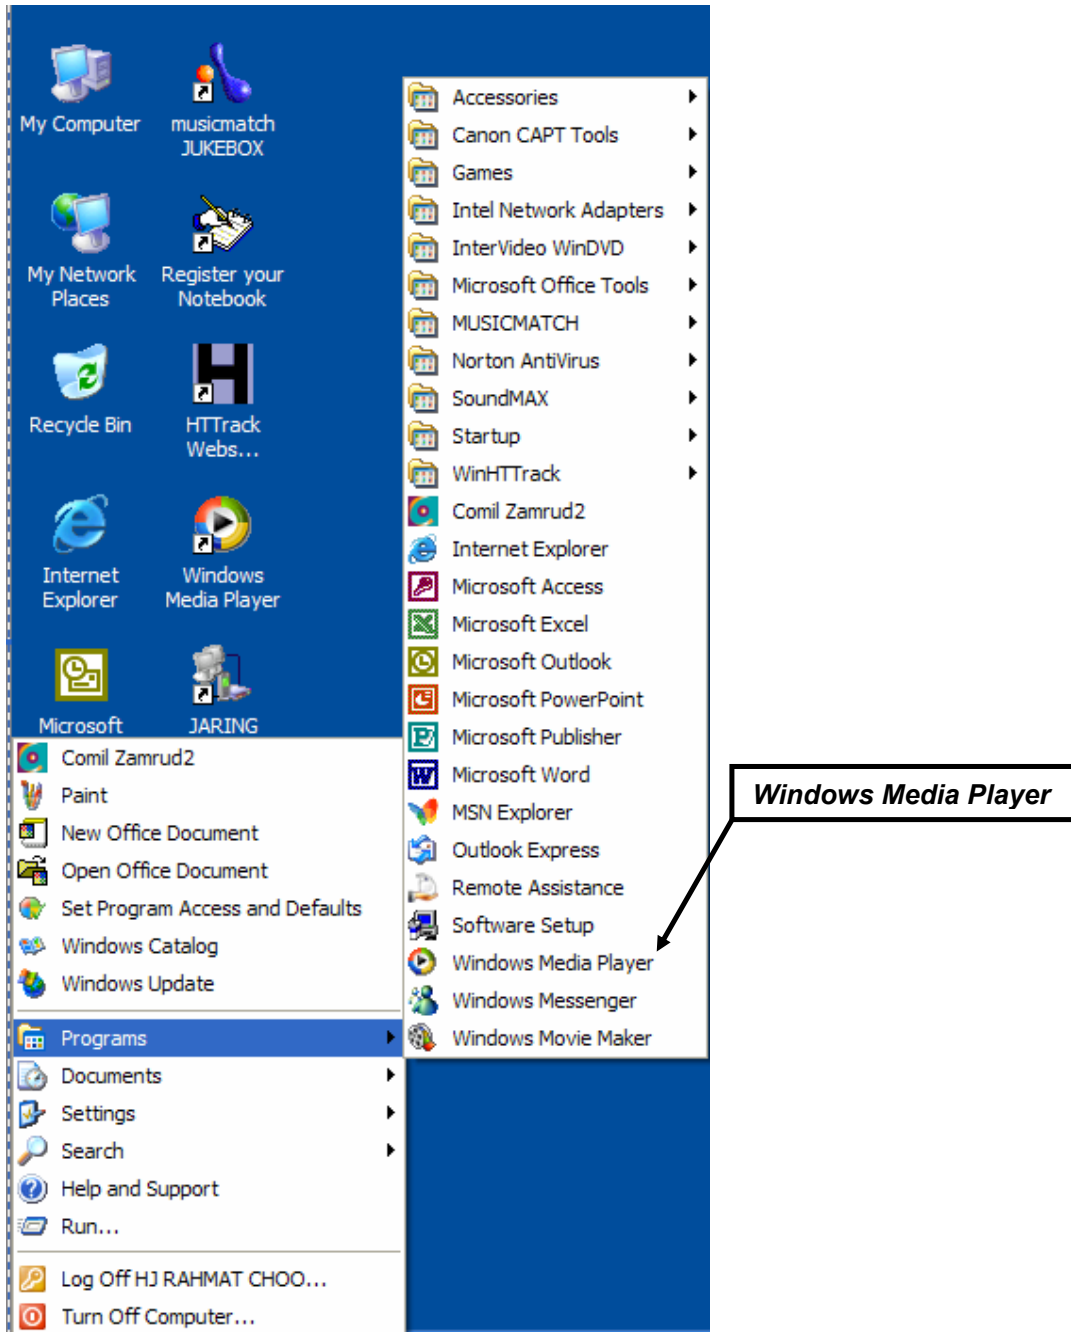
My Computer

musicmatch JUKEBOX

My Network Places

Register your Notebook

Recycle Bin

HTTrack Webs...

Internet Explorer

Windows Media Player

Microsoft

JARING

Comil Zamrud2
Paint
New Office Document
Open Office Document
Set Program Access and Defaults
Windows Catalog
Windows Update

Programs
Documents
Settings
Search
Help and Support
Run...

Log Off HJ RAHMAT CHOO...
Turn Off Computer...

Accessories
Canon CAPT Tools
Games
Intel Network Adapters
InterVideo WinDVD
Microsoft Office Tools
MUSICMATCH
Norton AntiVirus
SoundMAX
Startup
WinHTTrack
Comil Zamrud2
Internet Explorer
Microsoft Access
Microsoft Excel
Microsoft Outlook
Microsoft PowerPoint
Microsoft Publisher
Microsoft Word
MSN Explorer
Outlook Express
Remote Assistance
Software Setup
Windows Media Player
Windows Messenger
Windows Movie Maker

Windows Media Player